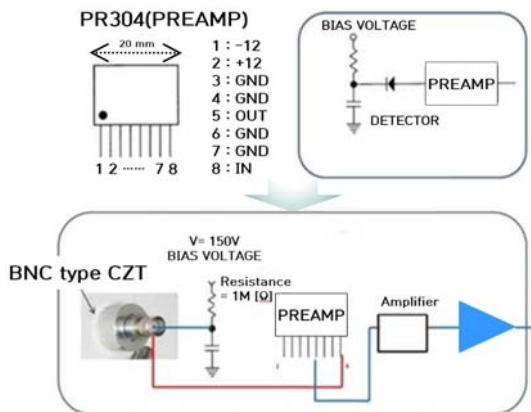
PR304(PREAMP)

20 mm

1 : -12
2 : +12
3 : GND
4 : GND
5 : OUT
6 : GND
7 : GND
8 : IN

1 2 ····· 7 8

BIAS VOLTAGE

PREAMP

DETECTOR

V= 150V
BIAS VOLTAGE

BNC type CZT

Resistance
= 1M [Ω]

PREAMP

Amplifier